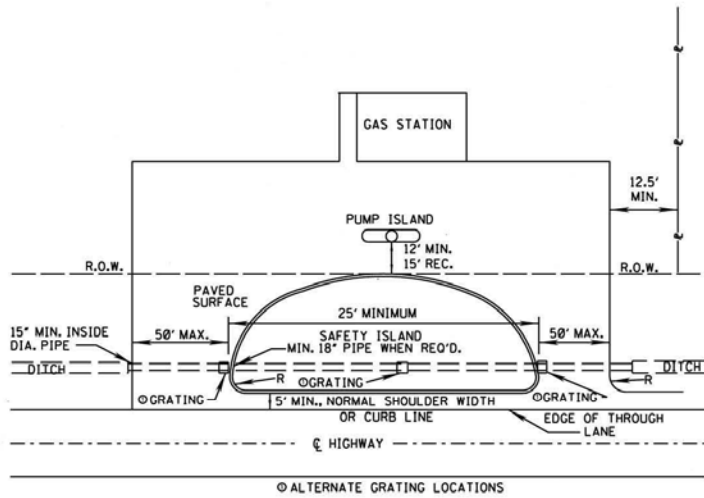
GAS STATION

12.5' MIN.

PUMP ISLAND

12' MIN.
15' REC.

R.O.W.

R.O.W.

PAVED SURFACE

25' MINIMUM

15" MIN. INSIDE DIA. PIPE

50' MAX.

SAFETY ISLAND

50' MAX.

MIN. 18" PIPE WHEN REQ'D.

DITCH

DITCH

R

ⓞGRATING

R

ⓞGRATING

ⓞGRATING

5' MIN., NORMAL SHOULDER WIDTH OR CURB LINE

EDGE OF THROUGH LANE

℄ HIGHWAY

ⓞ ALTERNATE GRATING LOCATIONS